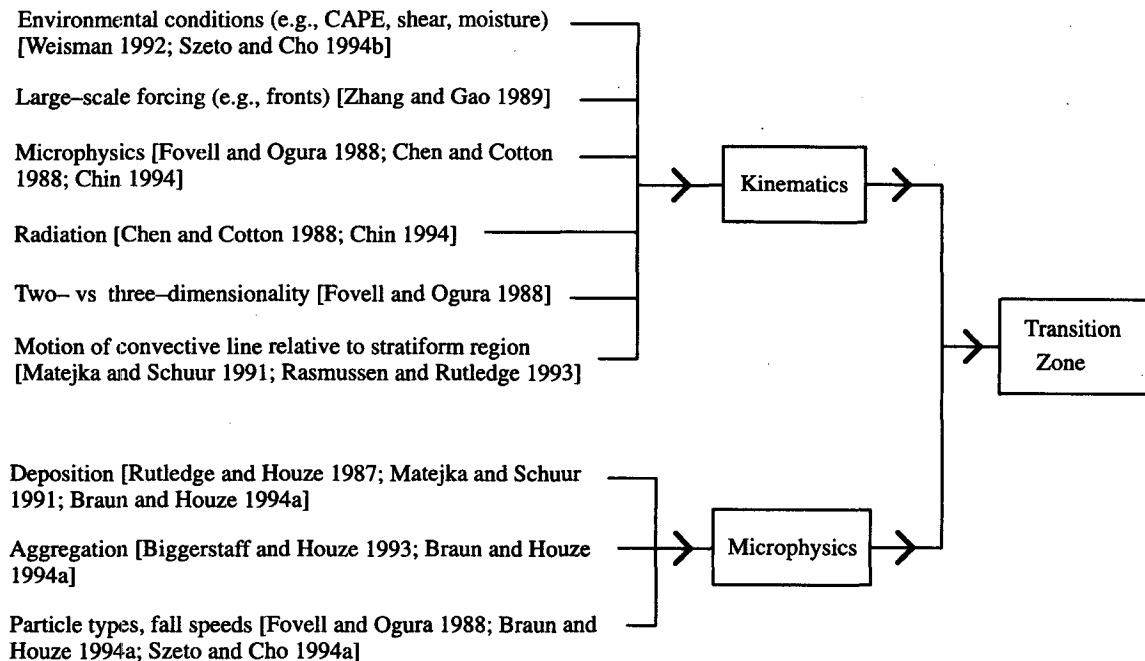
Environmental conditions (e.g., CAPE, shear, moisture) [Weisman 1992; Szeto and Cho 1994b]

Large–scale forcing (e.g., fronts) [Zhang and Gao 1989]

Microphysics [Fovell and Ogura 1988; Chen and Cotton 1988; Chin 1994]

Radiation [Chen and Cotton 1988; Chin 1994]

Two– vs three–dimensionality [Fovell and Ogura 1988]

Motion of convective line relative to stratiform region [Matejka and Schuur 1991; Rasmussen and Rutledge 1993]

Kinematics

Transition Zone

Deposition [Rutledge and Houze 1987; Matejka and Schuur 1991; Braun and Houze 1994a]

Aggregation [Biggerstaff and Houze 1993; Braun and Houze 1994a]

Particle types, fall speeds [Fovell and Ogura 1988; Braun and Houze 1994a; Szeto and Cho 1994a]

Microphysics